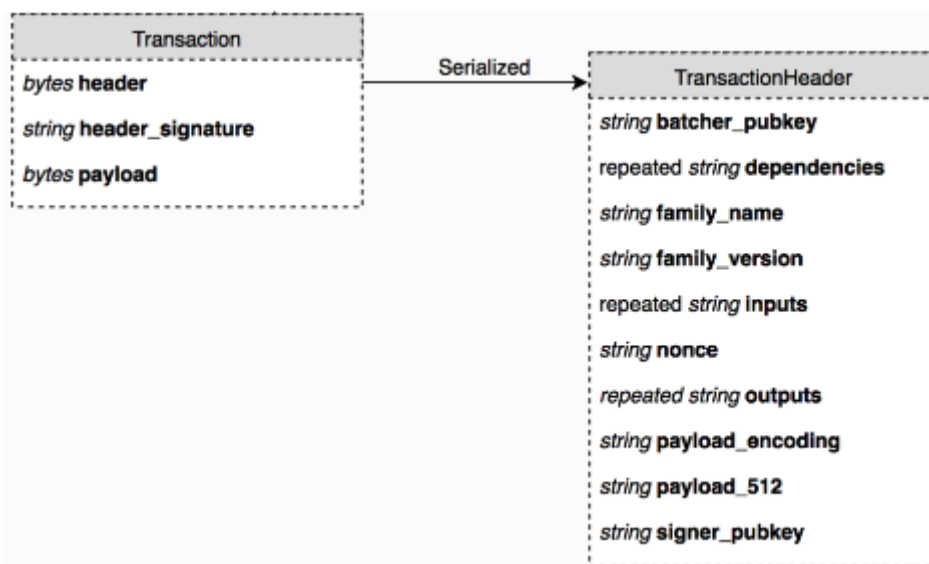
Transaction

bytes header

string header_signature

bytes payload

Serialized

TransactionHeader

string batcher_pubkey

repeated string dependencies

string family_name

string family_version

repeated string inputs

string nonce

repeated string outputs

string payload_encoding

string payload_512

string signer_pubkey